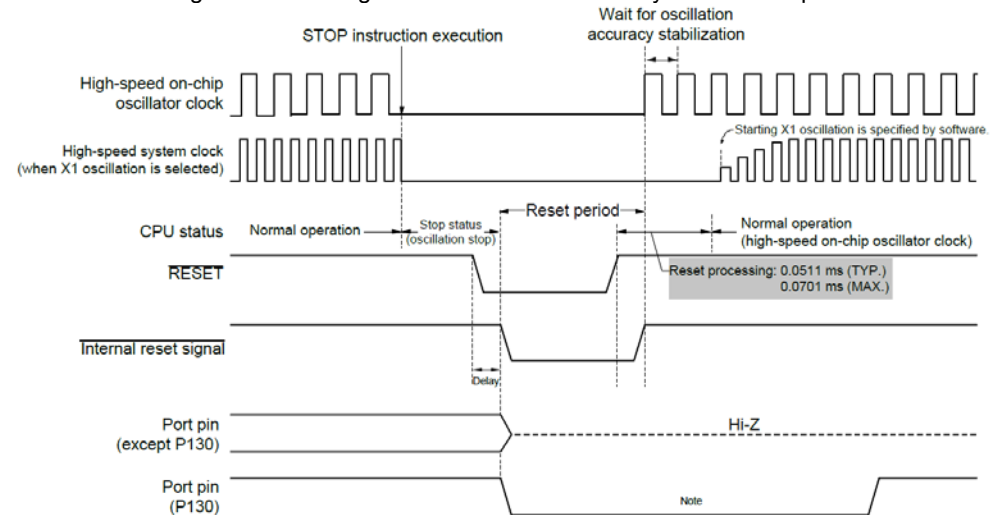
STOP instruction execution

Wait for oscillation accuracy stabilization

High-speed on-chip oscillator clock

High-speed system clock (when X1 oscillation is selected)

Starting X1 oscillation is specified by software.

CPU status

Normal operation

Stop status (oscillation stop)

Reset period

Normal operation (high-speed on-chip oscillator clock)

$\overline{\text{RESET}}$

Reset processing: 0.0511 ms (TYP.) 0.0701 ms (MAX.)

$\overline{\text{Internal reset signal}}$

Delay

Port pin (except P130)

Hi-Z

Port pin (P130)

Note